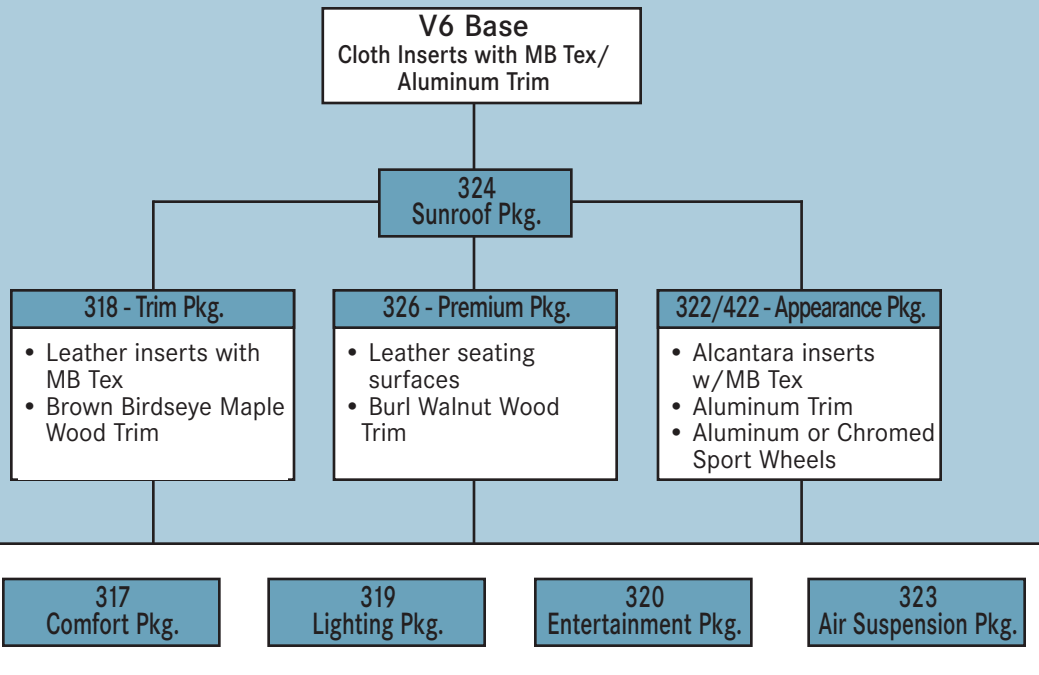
V6 Base
Cloth Inserts with MB Tex/ Aluminum Trim

324
Sunroof Pkg.

318 - Trim Pkg.
• Leather inserts with MB Tex
• Brown Birdseye Maple Wood Trim

326 - Premium Pkg.
• Leather seating surfaces
• Burl Walnut Wood Trim

322/422 - Appearance Pkg.
• Alcantara inserts w/MB Tex
• Aluminum Trim
• Aluminum or Chromed Sport Wheels

317
Comfort Pkg.

319
Lighting Pkg.

320
Entertainment Pkg.

323
Air Suspension Pkg.